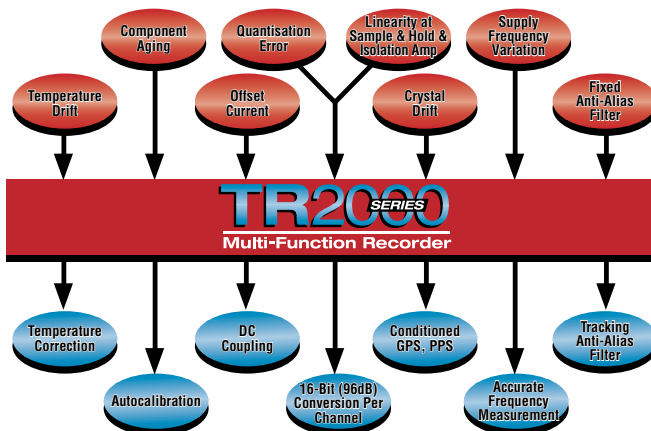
Component Aging

Quantisation Error

Linearity at Sample & Hold & Isolation Amp

Supply Frequency Variation

Temperature Drift

Offset Current

Crystal Drift

Fixed Anti-Alias Filter

TR2000 SERIES

Multi-Function Recorder

Temperature Correction

DC Coupling

Conditioned GPS, PPS

Tracking Anti-Alias Filter

Autocalibration

16-Bit (96dB) Conversion Per Channel

Accurate Frequency Measurement